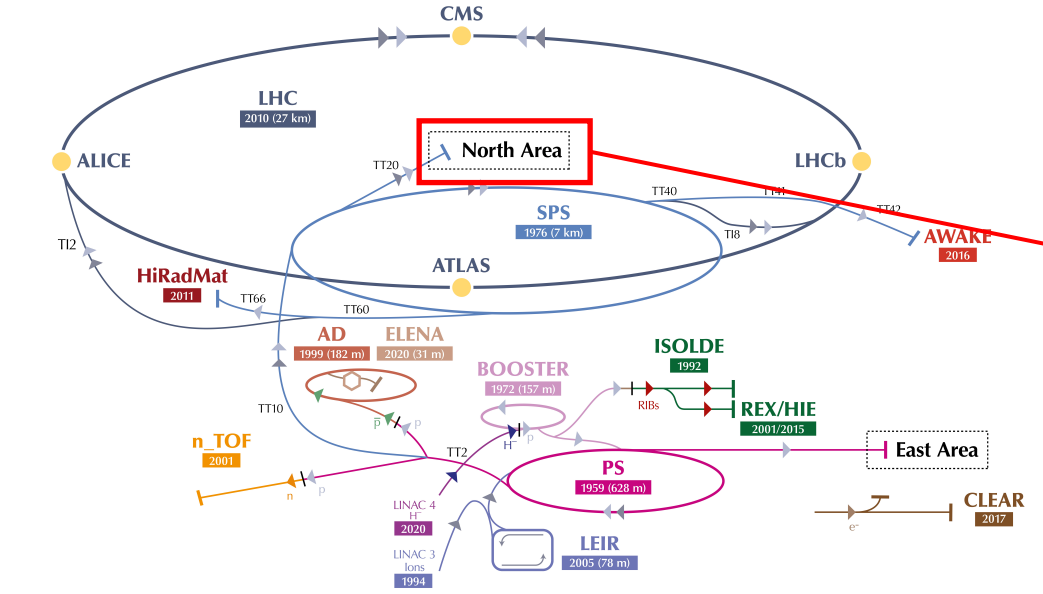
CMS

LHC
2010 (27 km)

North Area

ALICE

TT20

LHCb

TT40

TT41

TT42

SPS
1976 (7 km)

TI8

AWAKE
2016

TI2

HiRadMat
2011

TT66

ATLAS

TT60

AD
1999 (182 m)

ELENA
2020 (31 m)

BOOSTER
1972 (157 m)

ISOLDE
1992

RIBs

REX/HIE
2001/2015

TT10

$\bar{p}$

p

n_TOF
2001

TT2

H$^-$

p

PS
1959 (628 m)

East Area

n

p

LINAC 4
H$^-$
2020

CLEAR
2017

e$^-$

LINAC 3
Ions
1994

LEIR
2005 (78 m)